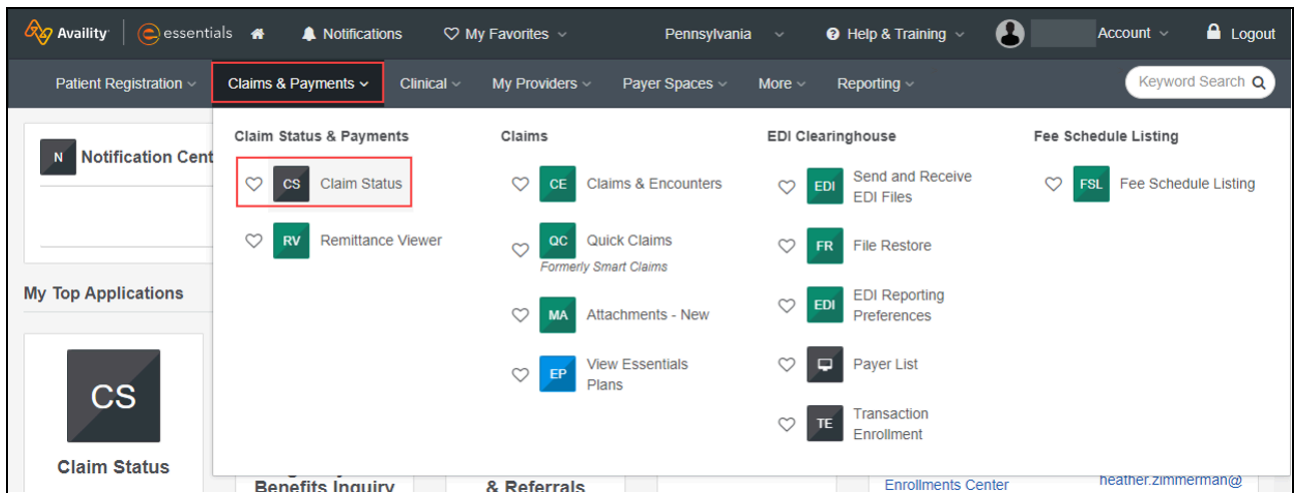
Availity | essentials Notifications My Favorites Pennsylvania Help & Training Account Logout

Patient Registration Claims & Payments Clinical My Providers Payer Spaces More Reporting Keyword Search

N Notification Cent

My Top Applications

CS
Claim Status

Benefits Inquiry

& Referrals

Enrollments Center

heather.zimmerman@

Claim Status & Payments
CS Claim Status
RV Remittance Viewer

Claims
CE Claims & Encounters
QC Quick Claims
Formerly Smart Claims
MA Attachments - New
EP View Essentials Plans

EDI Clearinghouse
EDI Send and Receive EDI Files
FR File Restore
EDI EDI Reporting Preferences
Payer List
TE Transaction Enrollment

Fee Schedule Listing
FSL Fee Schedule Listing